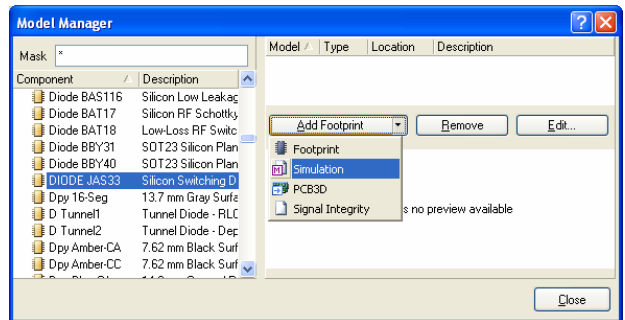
Model Manager

Mask *

| Component | Description |
|---|---|
| Diode BAS116 | Silicon Low Leakag |
| Diode BAT17 | Silicon RF Schottky |
| Diode BAT18 | Low-Loss RF Switc |
| Diode BBY31 | SOT23 Silicon Plan |
| Diode BBY40 | SOT23 Silicon Plan |
| DIODE JAS33 | Silicon Switching D |
| Dpy 16-Seg | 13.7 mm Gray Surfa |
| D Tunnel1 | Tunnel Diode - RLC |
| D Tunnel2 | Tunnel Diode - Dep |
| Dpy Amber-CA | 7.62 mm Black Surf |
| Dpy Amber-CC | 7.62 mm Black Surf |

| Model | Type | Location | Description |
|---|---|---|---|

Add Footprint
Remove
Edit...

Footprint
Simulation
PCB3D
Signal Integrity

s no preview available

Close